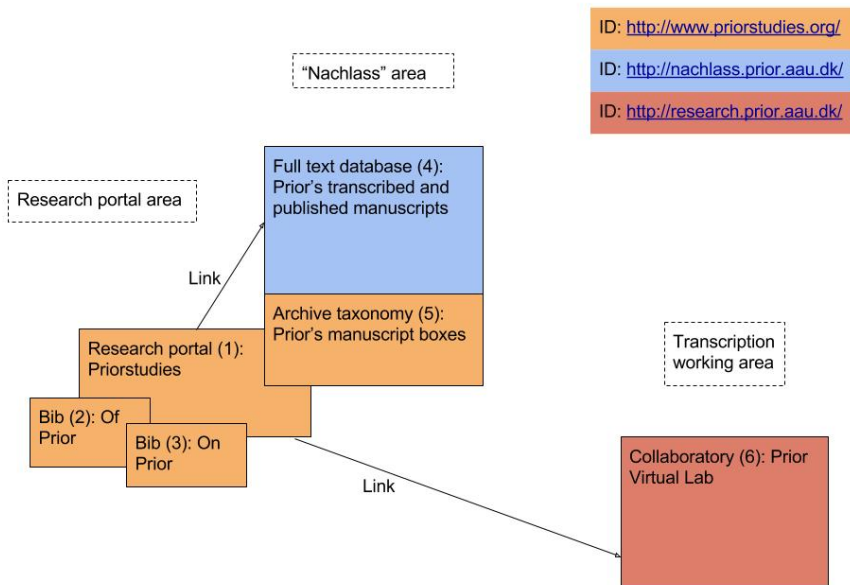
ID: http://www.priorstudies.org/

ID: http://nachlass.prior.aau.dk/

ID: http://research.prior.aau.dk/

“Nachlass” area

Research portal area

Full text database (4): Prior’s transcribed and published manuscripts

Archive taxonomy (5): Prior’s manuscript boxes

Link

Research portal (1): Priorstudies

Bib (2): Of Prior

Bib (3): On Prior

Transcription working area

Link

Collaboratory (6): Prior Virtual Lab